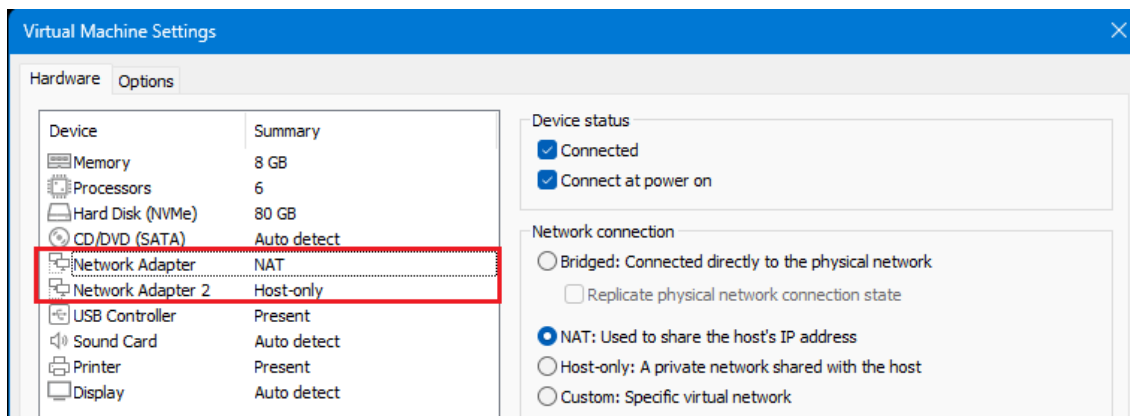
Virtual Machine Settings

Hardware Options

| Device | Summary |
|---|---|
| Memory | 8 GB |
| Processors | 6 |
| Hard Disk (NVMe) | 80 GB |
| CD/DVD (SATA) | Auto detect |
| Network Adapter | NAT |
| Network Adapter 2 | Host-only |
| USB Controller | Present |
| Sound Card | Auto detect |
| Printer | Present |
| Display | Auto detect |

Device status
Connected
Connect at power on

Network connection
Bridged: Connected directly to the physical network
Replicate physical network connection state
NAT: Used to share the host's IP address
Host-only: A private network shared with the host
Custom: Specific virtual network